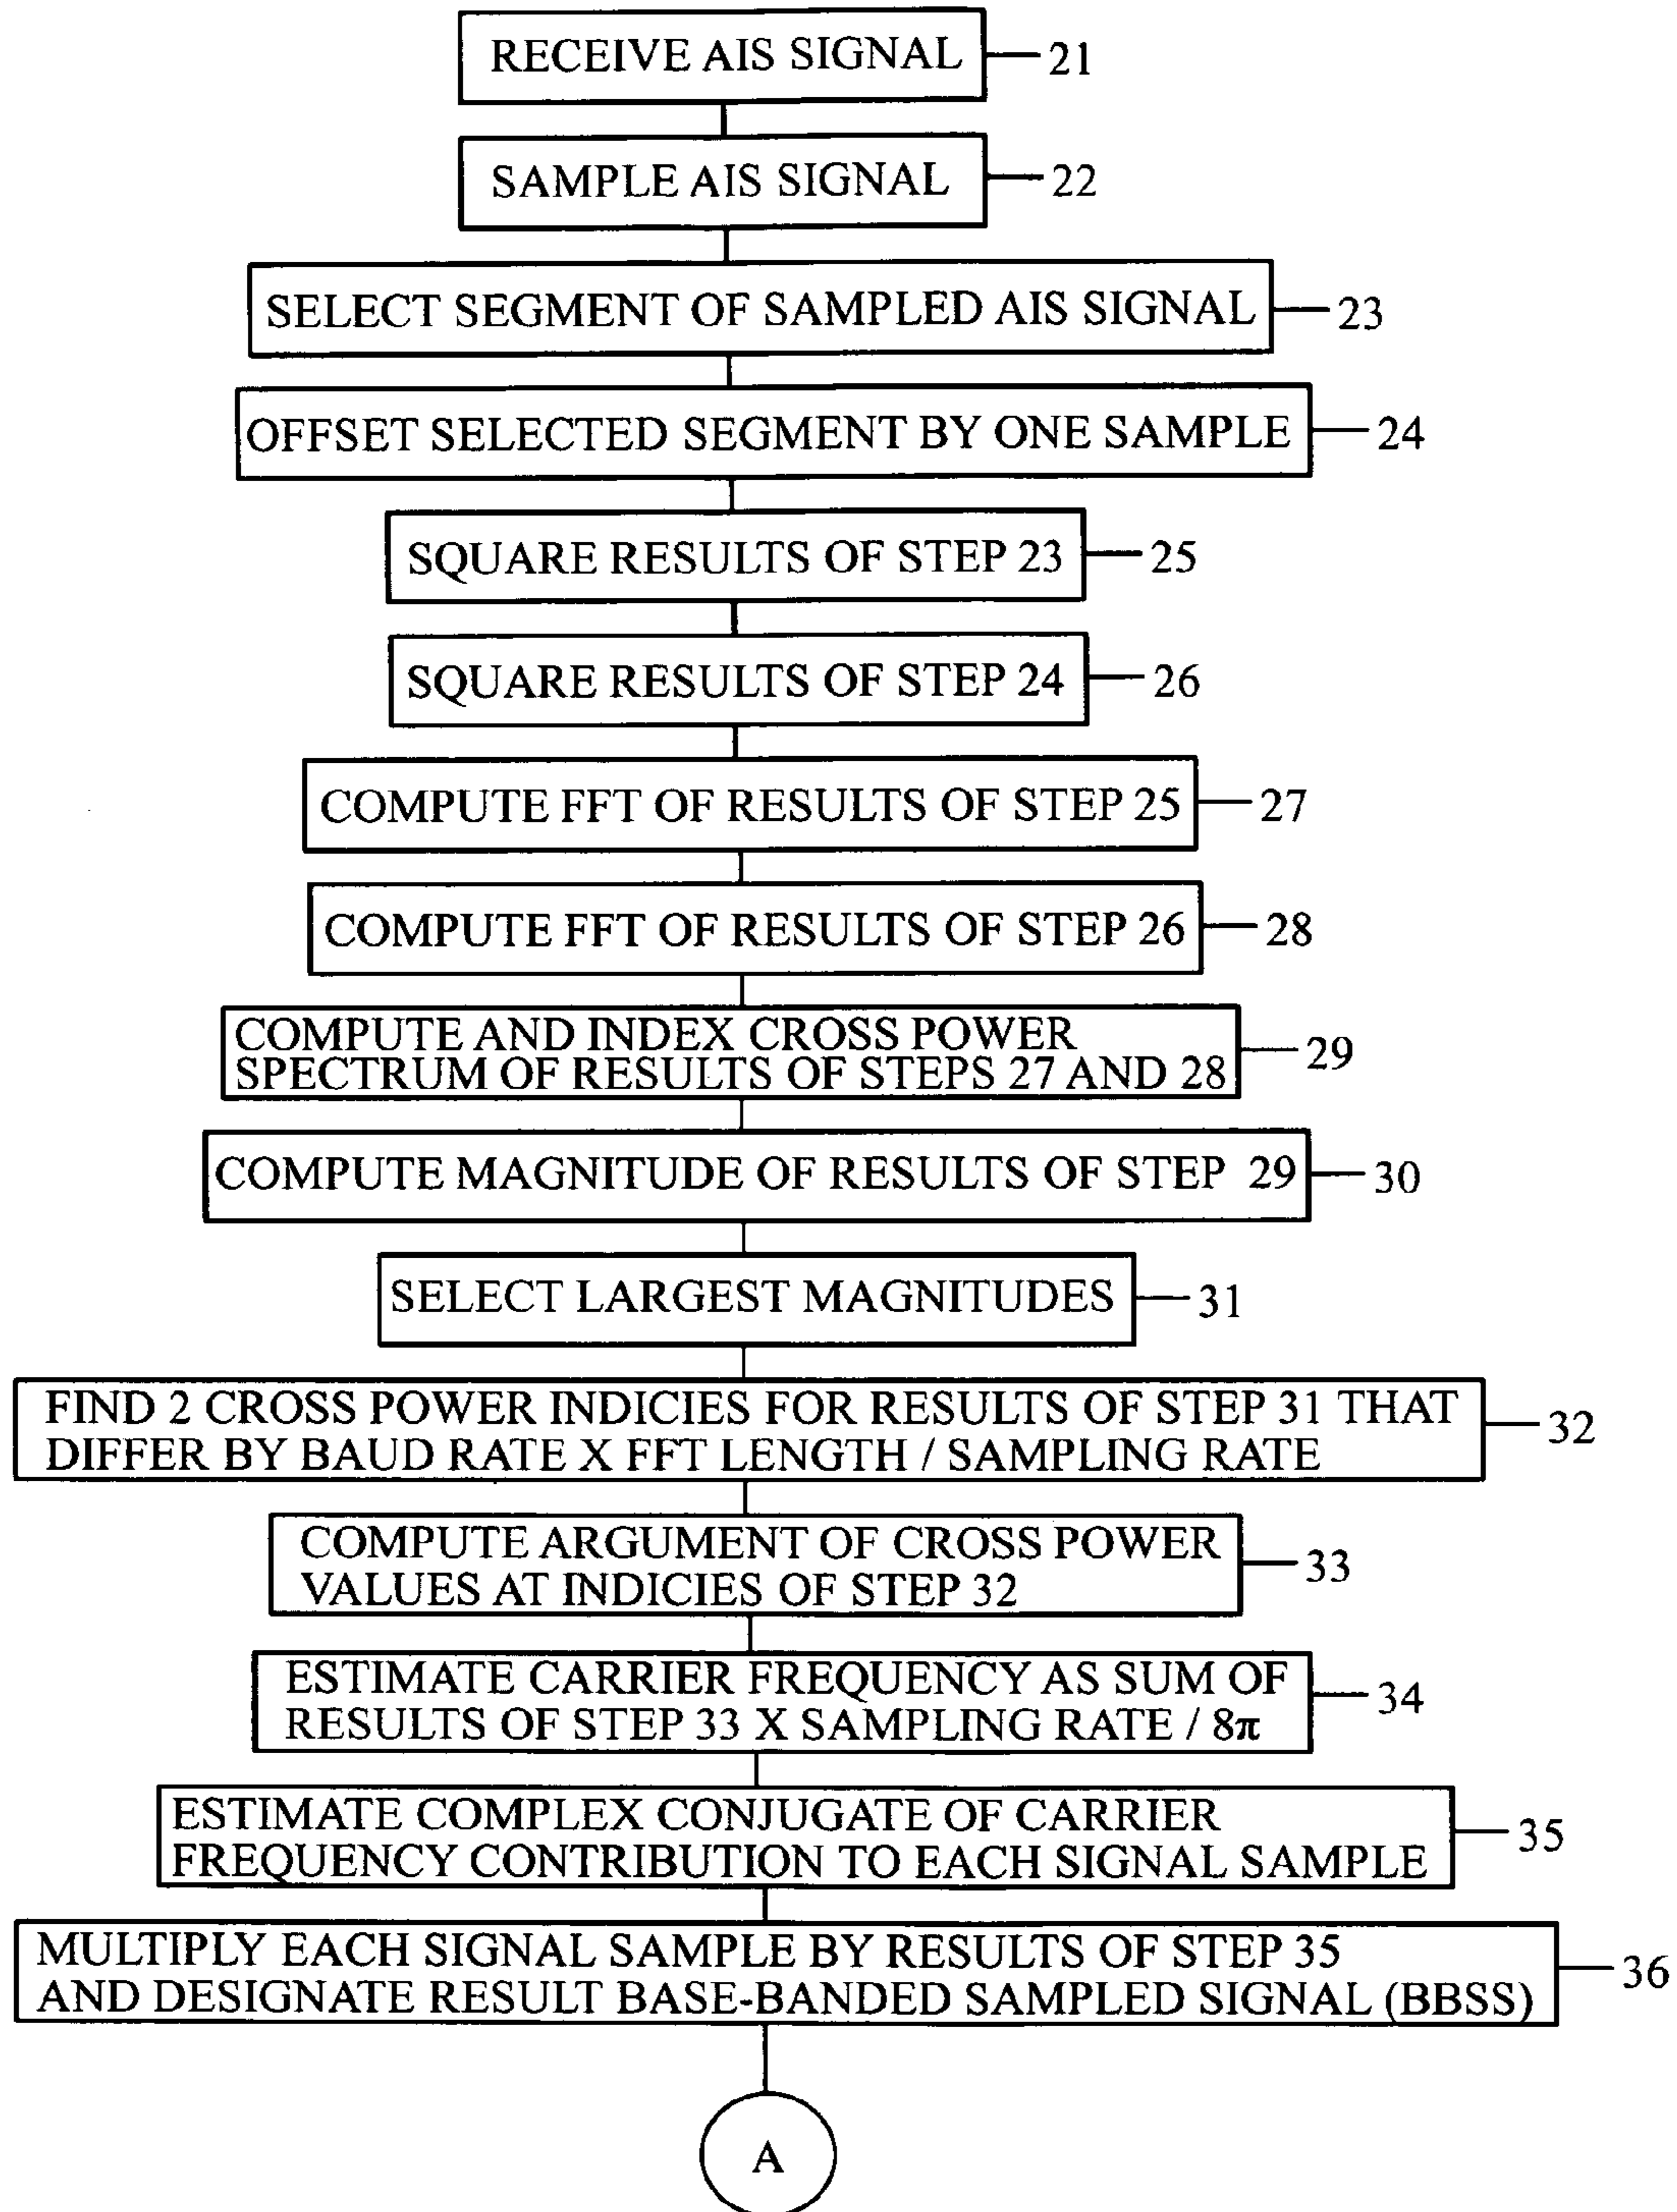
RECEIVE AIS SIGNAL 21

SAMPLE AIS SIGNAL 22

SELECT SEGMENT OF SAMPLED AIS SIGNAL 23

OFFSET SELECTED SEGMENT BY ONE SAMPLE 24

SQUARE RESULTS OF STEP 23 25

SQUARE RESULTS OF STEP 24 26

COMPUTE FFT OF RESULTS OF STEP 25 27

COMPUTE FFT OF RESULTS OF STEP 26 28

COMPUTE AND INDEX CROSS POWER SPECTRUM OF RESULTS OF STEPS 27 AND 28 29

COMPUTE MAGNITUDE OF RESULTS OF STEP 29 30

SELECT LARGEST MAGNITUDES 31

FIND 2 CROSS POWER INDICIES FOR RESULTS OF STEP 31 THAT DIFFER BY BAUD RATE X FFT LENGTH / SAMPLING RATE 32

COMPUTE ARGUMENT OF CROSS POWER VALUES AT INDICIES OF STEP 32 33

ESTIMATE CARRIER FREQUENCY AS SUM OF RESULTS OF STEP 33 X SAMPLING RATE / $8\pi$ 34

ESTIMATE COMPLEX CONJUGATE OF CARRIER FREQUENCY CONTRIBUTION TO EACH SIGNAL SAMPLE 35

MULTIPLY EACH SIGNAL SAMPLE BY RESULTS OF STEP 35 AND DESIGNATE RESULT BASE-BANDED SAMPLED SIGNAL (BBSS) 36

A